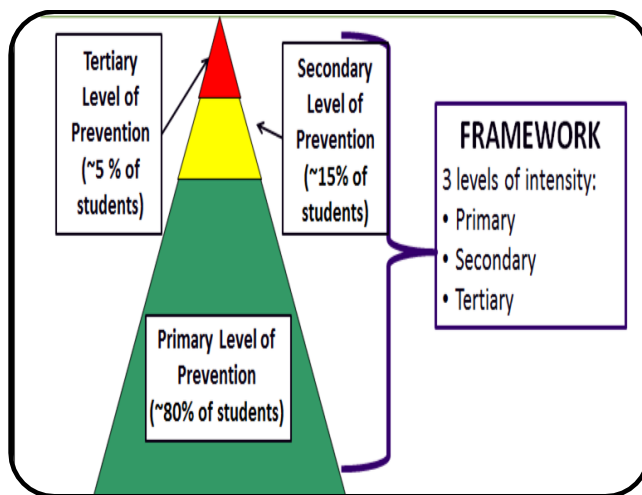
Tertiary Level of Prevention (~5 % of students)

Secondary Level of Prevention (~15% of students)

Primary Level of Prevention (~80% of students)

FRAMEWORK
3 levels of intensity:
• Primary
• Secondary
• Tertiary